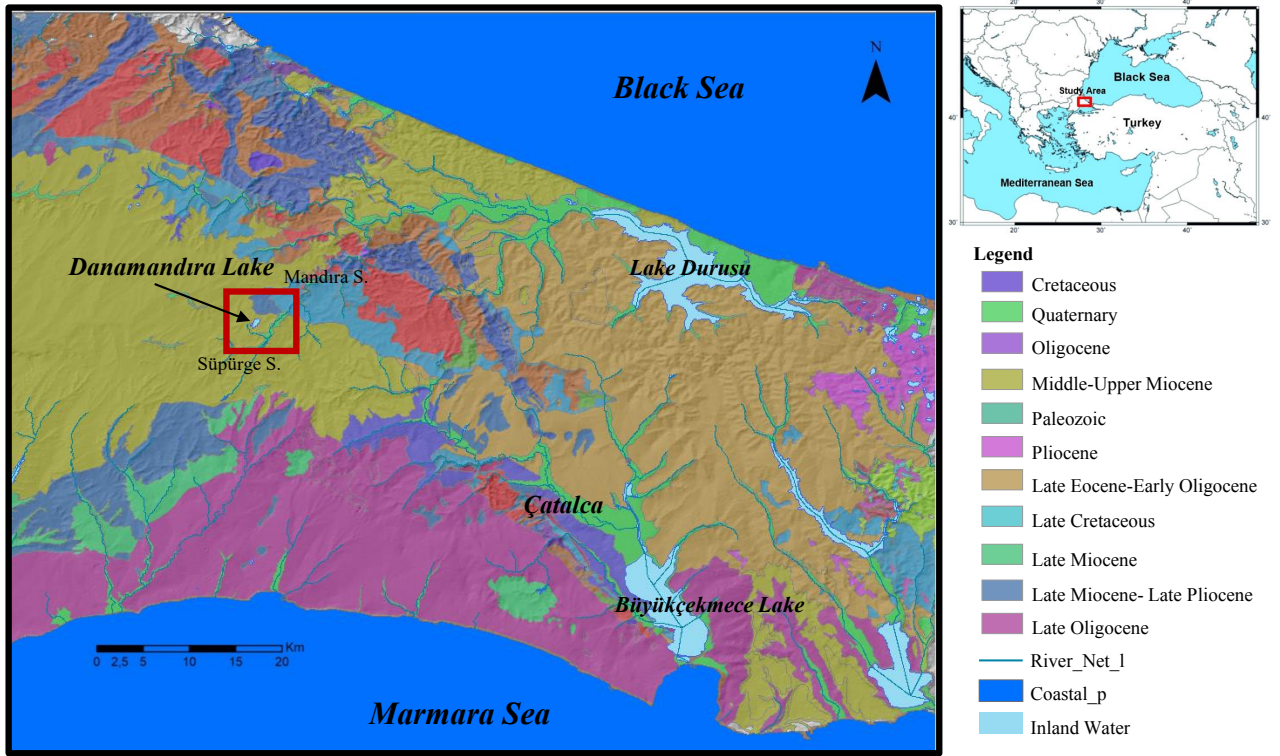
Black Sea

N

Danamandıra Lake

Mandıra S.

Süpürge S.

Lake Durusu

Çatalca

Büyükçekmece Lake

Marmara Sea

0 2,5 5 10 15 20 Km

20° 30° 40°

Black Sea

Study Area

Turkey

Mediterranean Sea

40° 40°

30° 30°

20° 30° 40°

Legend

Cretaceous

Quaternary

Oligocene

Middle-Upper Miocene

Paleozoic

Pliocene

Late Eocene-Early Oligocene

Late Cretaceous

Late Miocene

Late Miocene- Late Pliocene

Late Oligocene

River_Net_l

Coastal_p

Inland Water